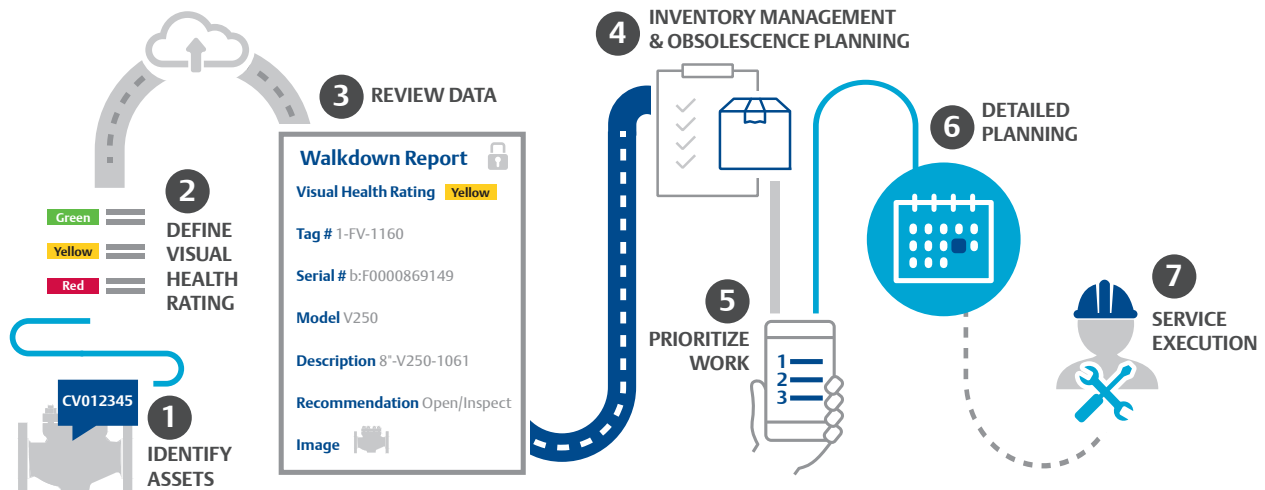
4 INVENTORY MANAGEMENT & OBSOLESCENCE PLANNING

3 REVIEW DATA

Walkdown Report

Visual Health Rating Yellow

Tag # 1-FV-1160

Serial # b:F0000869149

Model V250

Description 8"-V250-1061

Recommendation Open/Inspect

Image

6 DETAILED PLANNING

2 DEFINE VISUAL HEALTH RATING

Green

Yellow

Red

5 PRIORITIZE WORK

1
2
3

CV012345

1 IDENTIFY ASSETS

7 SERVICE EXECUTION